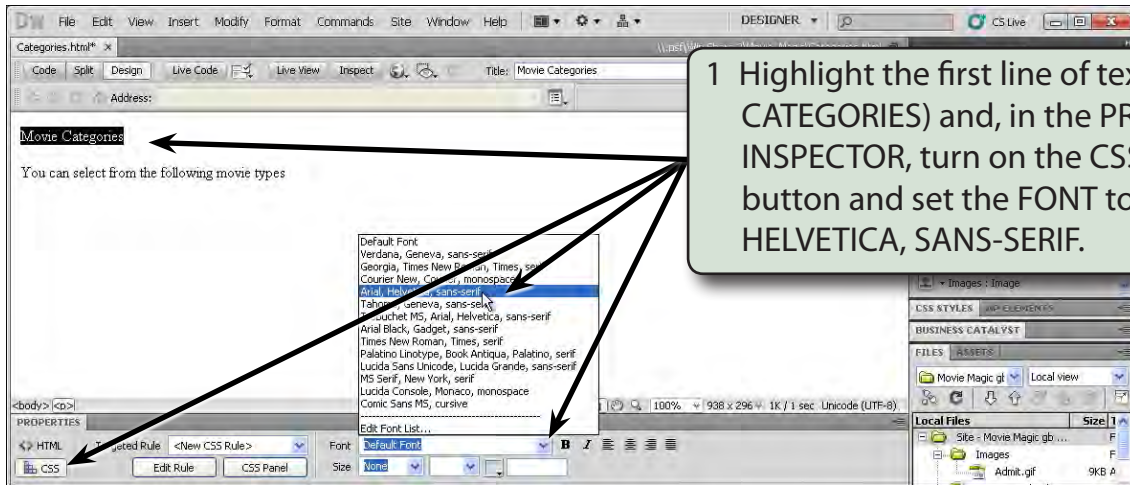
DW File Edit View Insert Modify Format Commands Site Window Help

DESIGNER

CS Live

Categories.html* ×

Code Split Design Live Code Live View Inspect Title: Movie Categories

Address:

1 Highlight the first line of tex CATEGORIES) and, in the PR INSPECTOR, turn on the CSS button and set the FONT to HELVETICA, SANS-SERIF.

Movie Categories

You can select from the following movie types

Default Font
Verdana, Geneva, sans-serif
Georgia, Times New Roman, Times, serif
Courier New, Courier, monospace
Arial, Helvetica, sans-serif
Tahoma, Geneva, sans-serif
Trebuchet MS, Arial, Helvetica, sans-serif
Arial Black, Gadget, sans-serif
Times New Roman, Times, serif
Palatino Linotype, Book Antiqua, Palatino, serif
Lucida Sans Unicode, Lucida Grande, sans-serif
MS Serif, New York, serif
Lucida Console, Monaco, monospace
Comic Sans MS, cursive
Edit Font List...

Images : Image

CSS STYLES AP ELEMENTS

BUSINESS CATALYST

FILES ASSETS

Movie Magic gb Local view

<body> <p>

100% 938 x 296 1K / 1 sec Unicode (UTF-8)

PROPERTIES

<> HTML Targeted Rule <New CSS Rule> Font Default Font B I

CSS Edit Rule CSS Panel Size None

Local Files Size

Site - Movie Magic gb ...

Images

Admit.gif 9KB